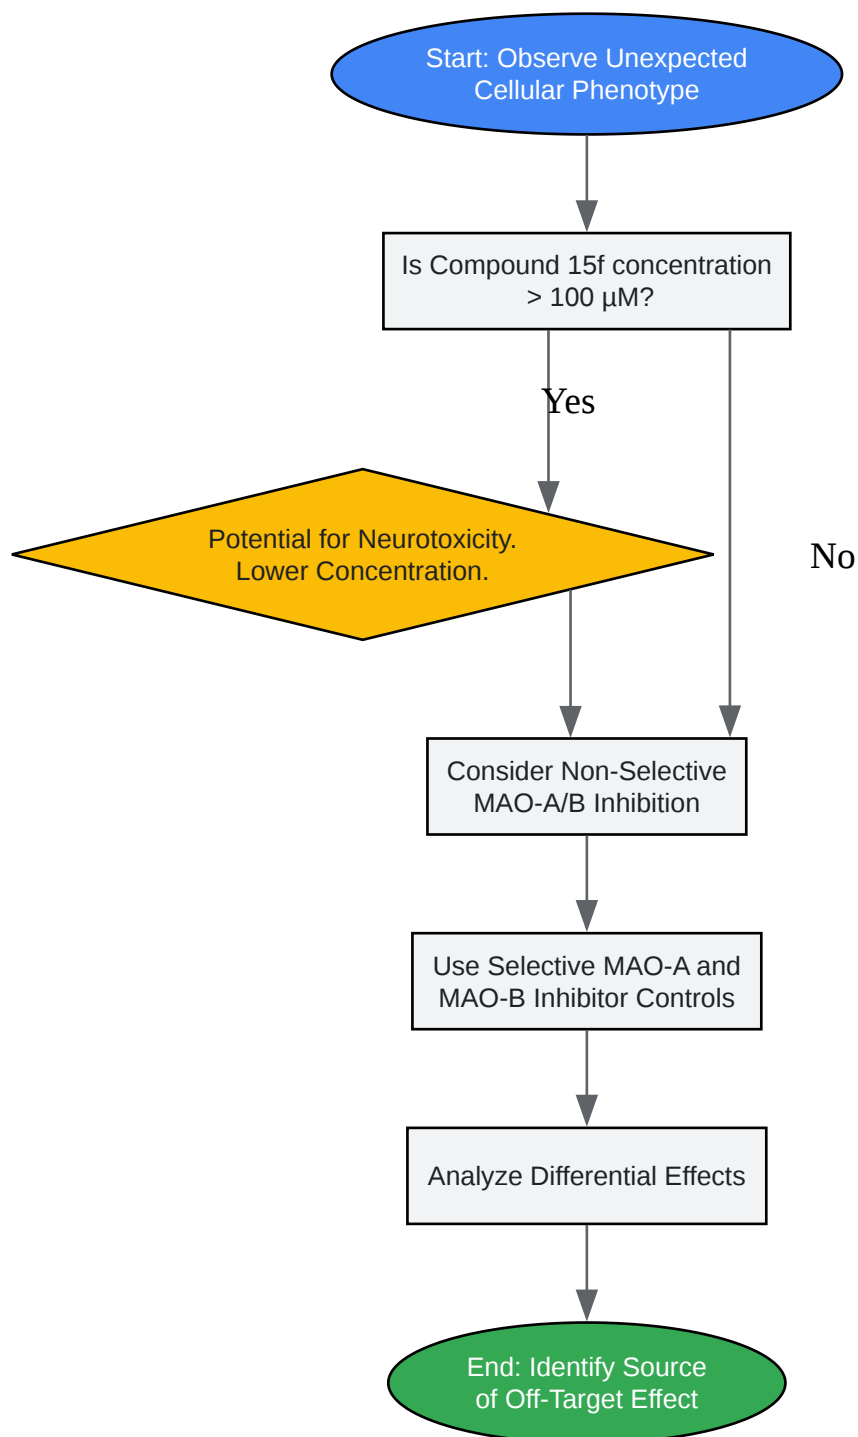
Start: Observe Unexpected Cellular Phenotype

Is Compound 15f concentration > 100 μM?

Yes

Potential for Neurotoxicity. Lower Concentration.

No

Consider Non-Selective MAO-A/B Inhibition

Use Selective MAO-A and MAO-B Inhibitor Controls

Analyze Differential Effects

End: Identify Source of Off-Target Effect